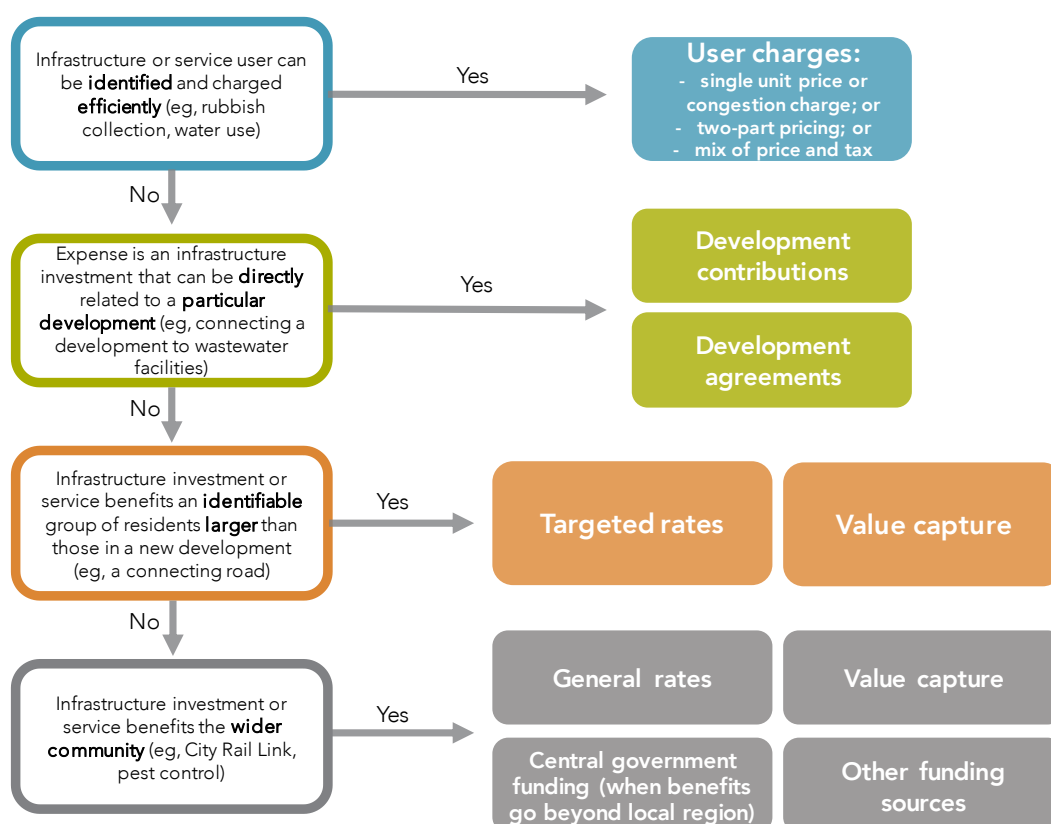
Infrastructure or service user can be identified and charged efficiently (eg, rubbish collection, water use)

Yes

User charges:
- single unit price or congestion charge; or
- two-part pricing; or
- mix of price and tax

No

Expense is an infrastructure investment that can be directly related to a particular development (eg, connecting a development to wastewater facilities)

Yes

Development contributions

Development agreements

No

Infrastructure investment or service benefits an identifiable group of residents larger than those in a new development (eg, a connecting road)

Yes

Targeted rates

Value capture

No

Infrastructure investment or service benefits the wider community (eg, City Rail Link, pest control)

Yes

General rates

Value capture

Central government funding (when benefits go beyond local region)

Other funding sources